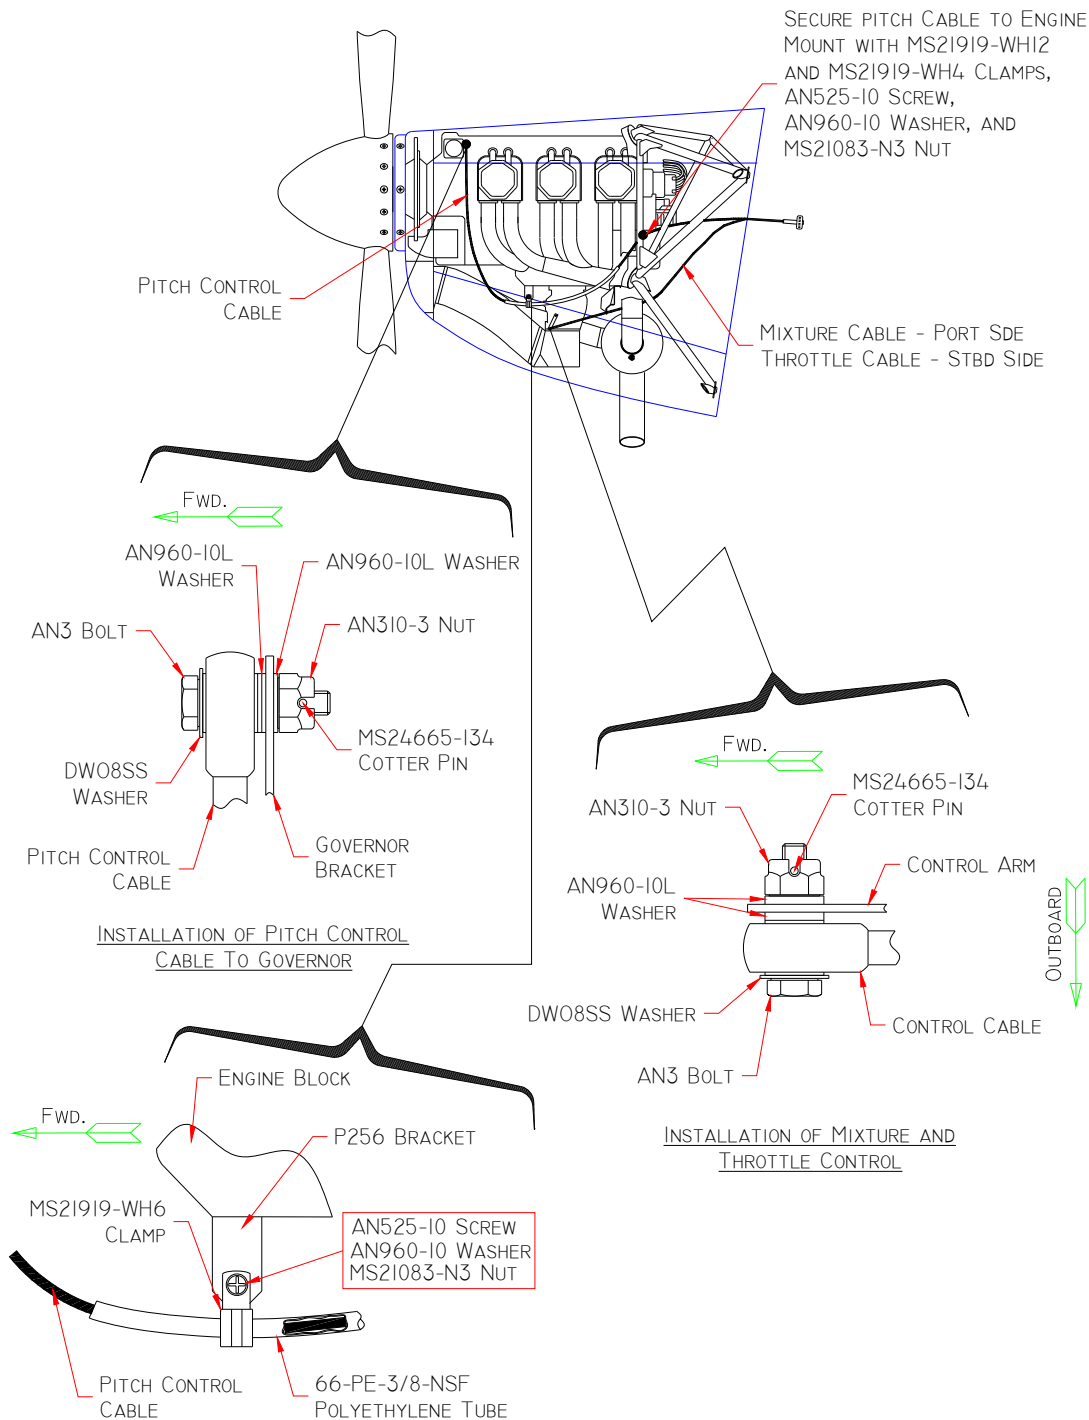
SECURE PITCH CABLE TO ENGINE MOUNT WITH MS21919-WH12 AND MS21919-WH4 CLAMPS, AN525-10 SCREW, AN960-10 WASHER, AND MS21083-N3 NUT

PITCH CONTROL CABLE

MIXTURE CABLE - PORT SDE
THROTTLE CABLE - STBD SIDE

FWD.

AN960-10L WASHER

AN960-10L WASHER

AN3 BOLT

AN310-3 NUT

MS24665-134 COTTER PIN

DW08SS WASHER

PITCH CONTROL CABLE

GOVERNOR BRACKET

INSTALLATION OF PITCH CONTROL CABLE TO GOVERNOR

FWD.

AN310-3 NUT

MS24665-134 COTTER PIN

CONTROL ARM

AN960-10L WASHER

OUTBOARD

DW08SS WASHER

CONTROL CABLE

AN3 BOLT

INSTALLATION OF MIXTURE AND THROTTLE CONTROL

ENGINE BLOCK

FWD.

P256 BRACKET

MS21919-WH6 CLAMP

AN525-10 SCREW
AN960-10 WASHER
MS21083-N3 NUT

PITCH CONTROL CABLE

66-PE-3/8-NSF POLYETHYLENE TUBE